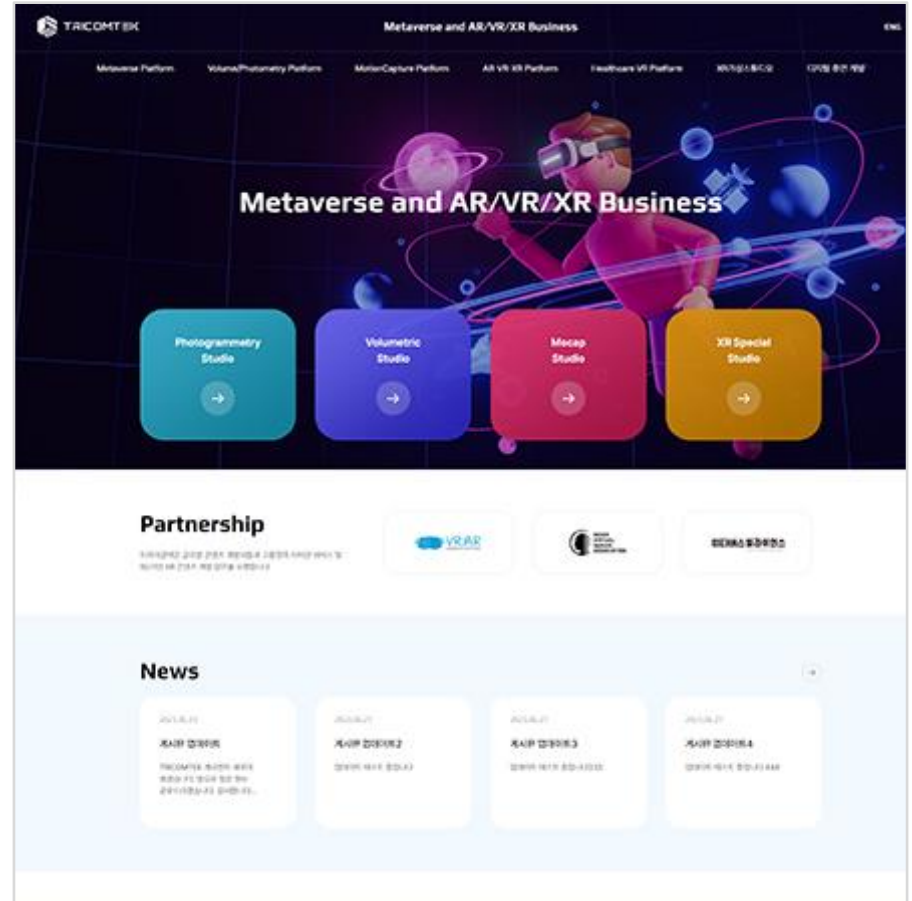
TRICOMTEK

Metaverse and AR/VR/XR Business

ENG

Metaverse Platform  Volume/Photometry Platform  MotionCapture Platform  AR VR XR Platform  Healthcare VR Platform  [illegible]  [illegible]

Metaverse and AR/VR/XR Business

Photogrammetry Studio

Volumetric Studio

Mocap Studio

XR Special Studio

Partnership

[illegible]

VR AR

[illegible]

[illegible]

News

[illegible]
게시판 업데이트
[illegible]

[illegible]
게시판 업데이트2
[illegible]

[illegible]
게시판 업데이트3
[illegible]

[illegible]
게시판 업데이트4
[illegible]